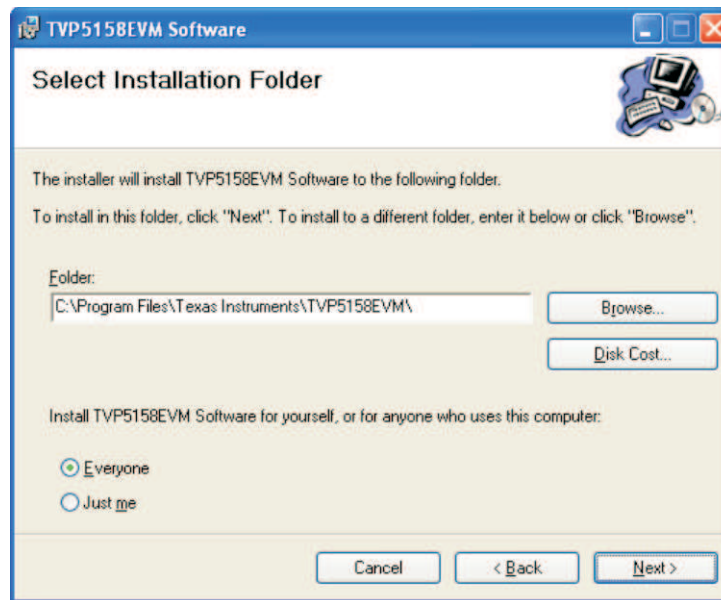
TVP5158EVM Software

Select Installation Folder

The installer will install TVP5158EVM Software to the following folder.

To install in this folder, click "Next". To install to a different folder, enter it below or click "Browse".

Folder:

C:\Program Files\Texas Instruments\TVP5158EVM\

Browse...

Disk Cost...

Install TVP5158EVM Software for yourself, or for anyone who uses this computer:

Everyone

Just me

Cancel

< Back

Next >